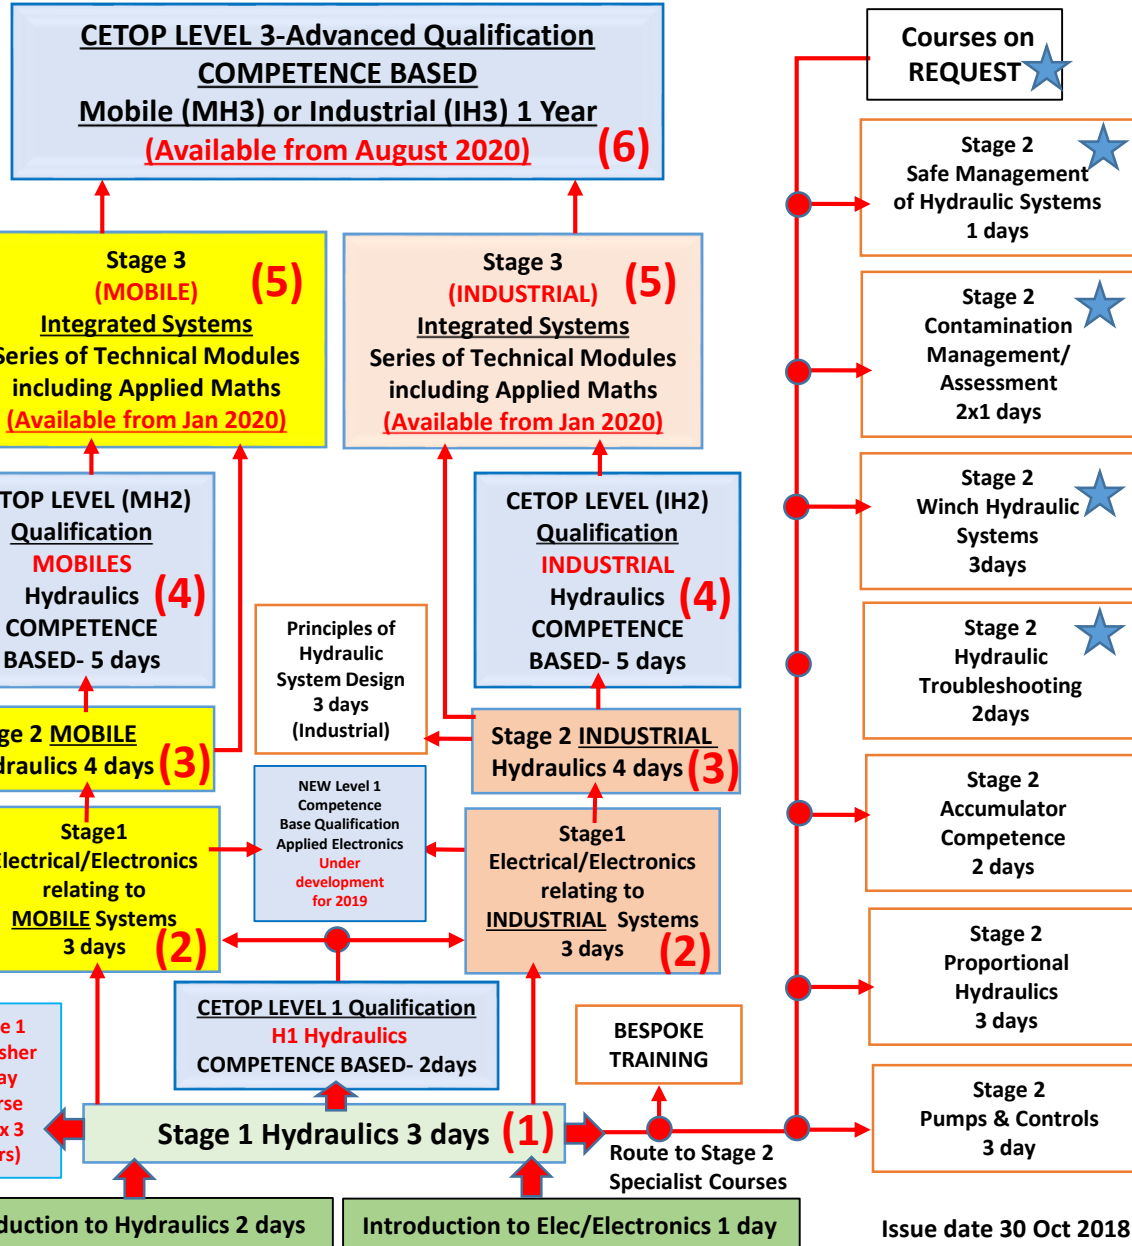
CETOP LEVEL 3-Advanced Qualification
COMPETENCE BASED
Mobile (MH3) or Industrial (IH3) 1 Year
(Available from August 2020) (6)

Courses on REQUEST

Stage 3 (MOBILE) (5)
Integrated Systems
Series of Technical Modules including Applied Maths
(Available from Jan 2020)

Stage 3 (INDUSTRIAL) (5)
Integrated Systems
Series of Technical Modules including Applied Maths
(Available from Jan 2020)

Stage 2 Safe Management of Hydraulic Systems 1 days

Stage 2 Contamination Management/ Assessment 2x1 days

Stage 2 Winch Hydraulic Systems 3days

Stage 2 Hydraulic Troubleshooting 2days

Stage 2 Accumulator Competence 2 days

Stage 2 Proportional Hydraulics 3 days

Stage 2 Pumps & Controls 3 day

TOP LEVEL (MH2) Qualification
MOBILES
Hydraulics (4)
COMPETENCE BASED- 5 days

CETOP LEVEL (IH2) Qualification
INDUSTRIAL
Hydraulics (4)
COMPETENCE BASED- 5 days

Principles of Hydraulic System Design 3 days (Industrial)

ge 2 MOBILE
draulics 4 days (3)

Stage 2 INDUSTRIAL
Hydraulics 4 days (3)

NEW Level 1 Competence Base Qualification Applied Electronics
Under development for 2019

Stage1 Electrical/Electronics relating to MOBILE Systems 3 days (2)

Stage1 Electrical/Electronics relating to INDUSTRIAL Systems 3 days (2)

CETOP LEVEL 1 Qualification
H1 Hydraulics
COMPETENCE BASED- 2days

BESPOKE TRAINING

e 1
sher
ay
rse
x 3
rs)

Stage 1 Hydraulics 3 days (1)

Route to Stage 2 Specialist Courses

duction to Hydraulics 2 days

Introduction to Elec/Electronics 1 day

Issue date 30 Oct 2018